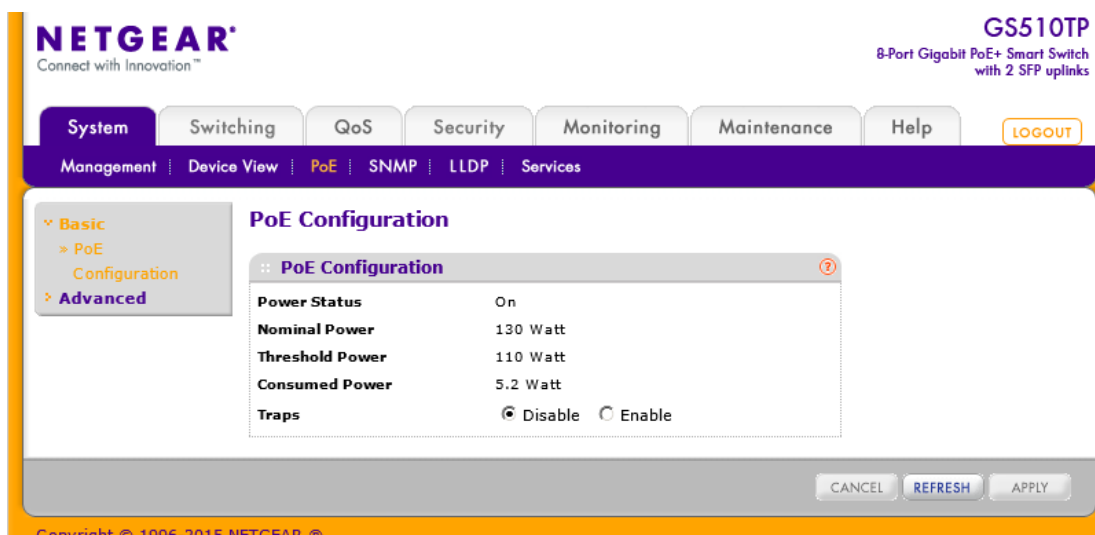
NETGEAR®
Connect with Innovation™

GS510TP
8-Port Gigabit PoE+ Smart Switch with 2 SFP uplinks

System | Switching | QoS | Security | Monitoring | Maintenance | Help

LOGOUT

Management | Device View | PoE | SNMP | LLDP | Services

Basic
» PoE Configuration
Advanced

PoE Configuration

PoE Configuration

| | |
|---|---|
| Power Status | On |
| Nominal Power | 130 Watt |
| Threshold Power | 110 Watt |
| Consumed Power | 5.2 Watt |
| Traps | Disable Enable |

CANCEL REFRESH APPLY

Copyright © 1996-2015 NETGEAR ®